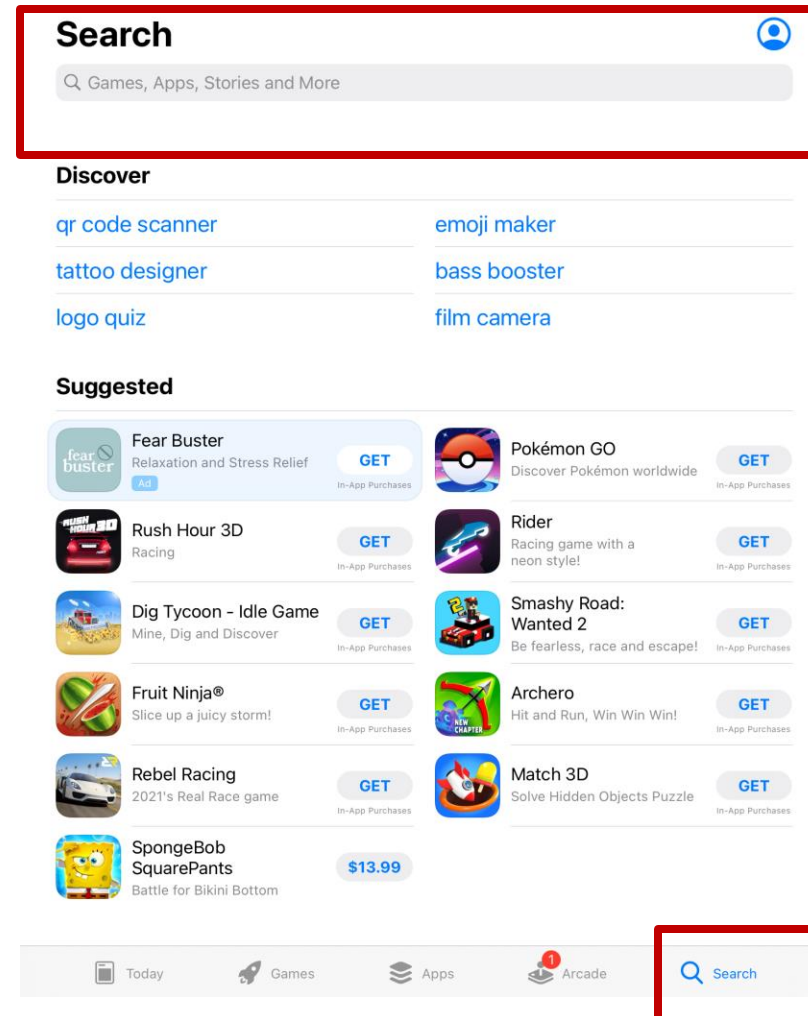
Search

Games, Apps, Stories and More

Discover

qr code scanner
emoji maker
tattoo designer
bass booster
logo quiz
film camera

Suggested

fear buster
Fear Buster
Relaxation and Stress Relief
Ad
GET
In-App Purchases

Pokémon GO
Discover Pokémon worldwide
GET
In-App Purchases

RUSH HOUR 3D
Rush Hour 3D
Racing
GET
In-App Purchases

Rider
Racing game with a neon style!
GET
In-App Purchases

Dig Tycoon - Idle Game
Mine, Dig and Discover
GET
In-App Purchases

Smashy Road: Wanted 2
Be fearless, race and escape!
GET
In-App Purchases

Fruit Ninja®
Slice up a juicy storm!
GET
In-App Purchases

Archero
NEW CHAPTER
Hit and Run, Win Win Win!
GET
In-App Purchases

Rebel Racing
2021's Real Race game
GET
In-App Purchases

Match 3D
Solve Hidden Objects Puzzle
GET
In-App Purchases

SpongeBob SquarePants
Battle for Bikini Bottom
$13.99

Today
Games
Apps
1
Arcade
Search